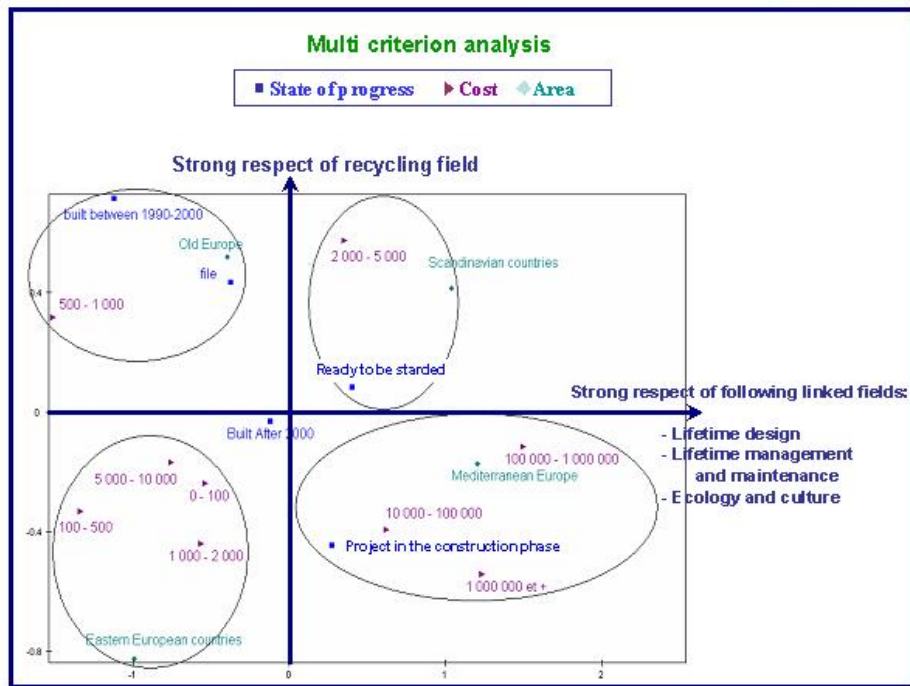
Multi criterion analysis

State of p rogress Cost Area

Strong respect of recycling field

built between 1990-2000

Old Europe

file

0.4

500 - 1 000

2 000 - 5 000

Scandinavian countries

Ready to be starded

Strong respect of following linked fields:

0

Built After 2000

- Lifetime design
- Lifetime management and maintenance
- Ecology and culture

100 000 - 1 000 000

Mediterranean Europe

5 000 - 10 000

0 - 100

100 - 500

-0.4

1 000 - 2 000

10 000 - 100 000

Project in the construction phase

1 000 000 et +

Eastern European countries

-0.8

-1

0

1

2